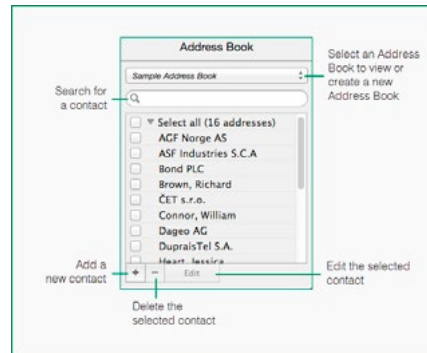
Address Book

Sample Address Book

Select an Address Book to view or create a new Address Book

Search for a contact

Select all (16 addresses)
AGF Norge AS
ASF Industries S.C.A
Bond PLC
Brown, Richard
ČET s.r.o.
Connor, William
Dageo AG
DupraisTel S.A.
Heart, Jessica

Add a new contact

+ − Edit

Edit the selected contact

Delete the selected contact